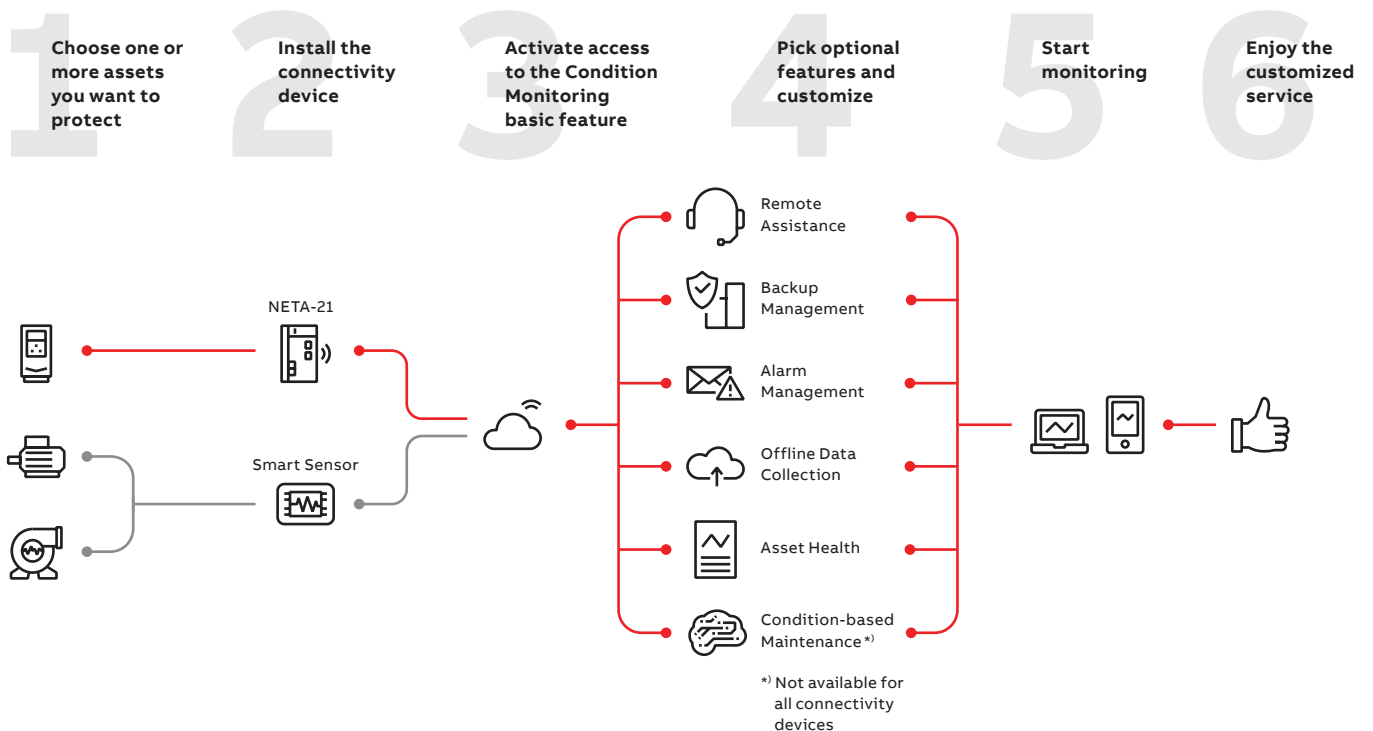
1 Choose one or more assets you want to protect

2 Install the connectivity device

3 Activate access to the Condition Monitoring basic feature

4 Pick optional features and customize

5 Start monitoring

6 Enjoy the customized service

NETA-21

Smart Sensor

Remote Assistance

Backup Management

Alarm Management

Offline Data Collection

Asset Health

Condition-based Maintenance $^{*)}$

$^{*)}$ Not available for all connectivity devices